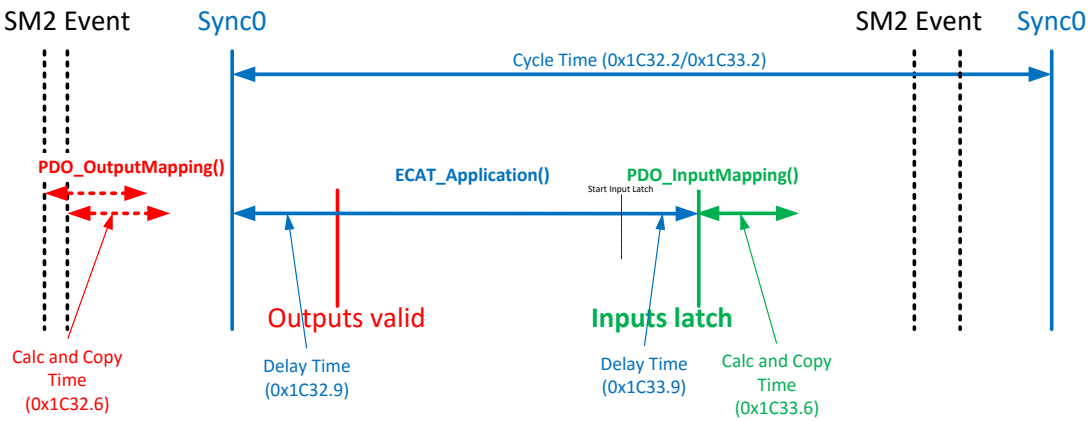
SM2 Event

Sync0

SM2 Event

Sync0

Cycle Time (0x1C32.2/0x1C33.2)

PDO_OutputMapping()

ECAT_Application()

Start Input Latch

PDO_InputMapping()

Outputs valid

Inputs latch

Calc and Copy Time (0x1C32.6)

Delay Time (0x1C32.9)

Delay Time (0x1C33.9)

Calc and Copy Time (0x1C33.6)